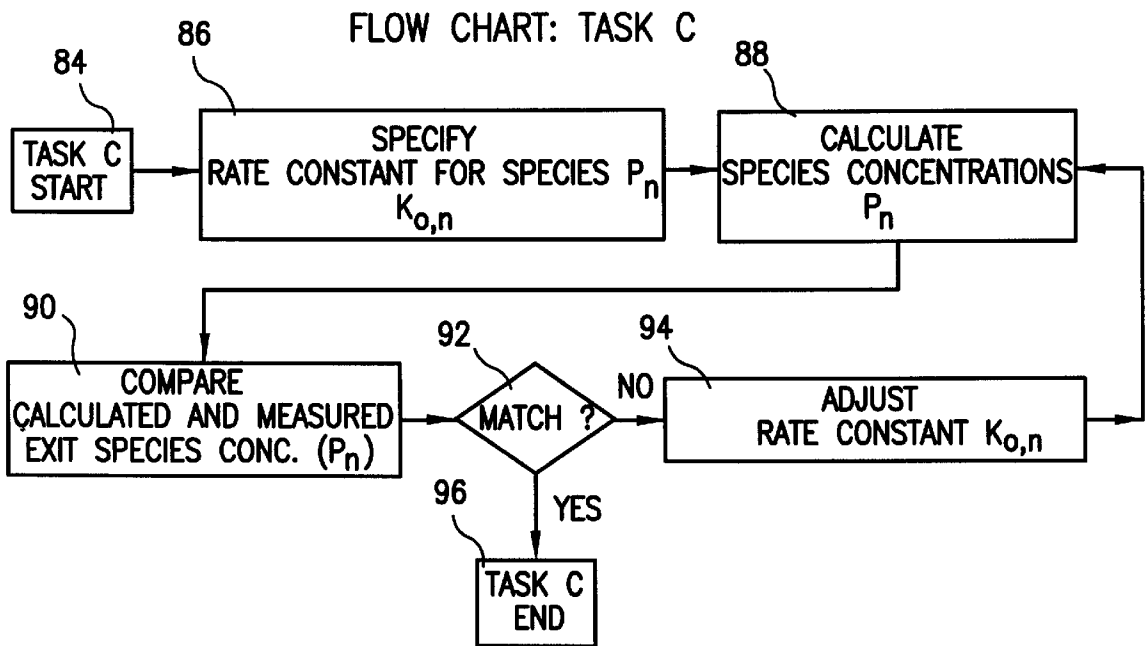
FLOW CHART: TASK C

84

TASK C START

86

SPECIFY RATE CONSTANT FOR SPECIES $P_n$ $K_{o,n}$

88

CALCULATE SPECIES CONCENTRATIONS $P_n$

90

COMPARE CALCULATED AND MEASURED EXIT SPECIES CONC. ($P_n$)

92

MATCH ?

NO

94

ADJUST RATE CONSTANT $K_{o,n}$

96

YES

TASK C END